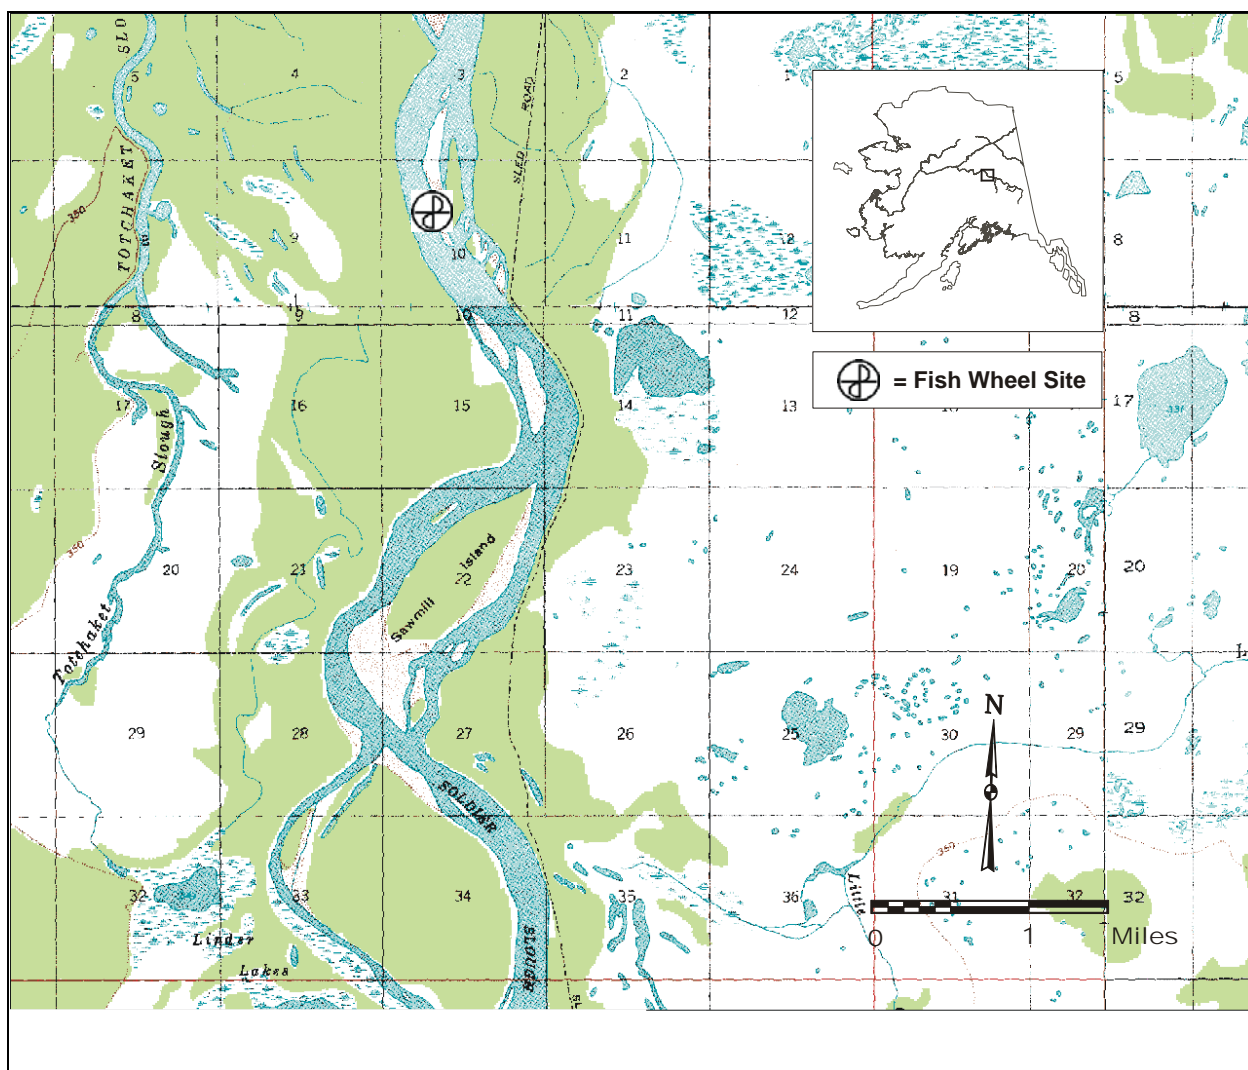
SLO
5
4
3
2
1
5
TOTCHAKET
SLED ROAD
9
10
11
12
8
8
9
10
11
12
8
= Fish Wheel Site
17
Slough
16
15
14
13
17
Island
Sawmill
20
21
22
23
24
19
20
20
Totchaket
29
28
27
26
25
30
29
29
N
SOLDIER
32
33
34
35
36
Little
31
32
32
Linder
Lakes
Slough
0
1
Miles